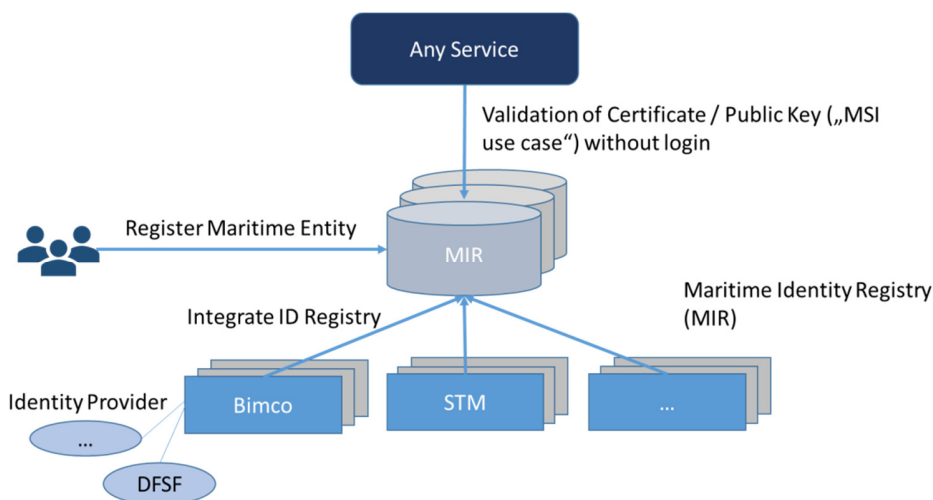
Any Service

Validation of Certificate / Public Key („MSI use case") without login

Register Maritime Entity

MIR

Maritime Identity Registry (MIR)

Integrate ID Registry

Identity Provider

Bimco

STM

...

...

DFSF